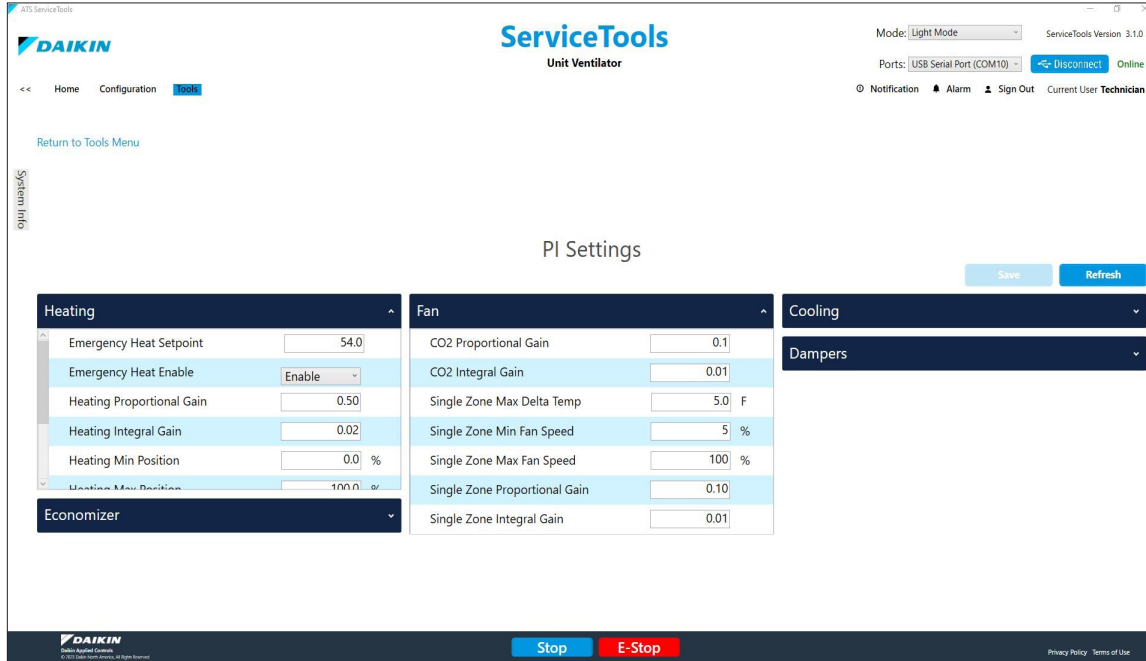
ATS ServiceTools

DAIKIN

ServiceTools
Unit Ventilator

Mode: Light Mode

ServiceTools Version 3.1.0

Ports: USB Serial Port (COM10)

Disconnect

Online

<< Home Configuration Tools

Notification Alarm Sign Out Current User Technician

Return to Tools Menu

System Info

PI Settings

Save Refresh

Heating

| | | |
|---|---|---|
| Emergency Heat Setpoint | 54.0 | |
| Emergency Heat Enable | Enable | |
| Heating Proportional Gain | 0.50 | |
| Heating Integral Gain | 0.02 | |
| Heating Min Position | 0.0 | % |
| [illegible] | 100.0 | % |

Economizer

Fan

| | | |
|---|---|---|
| CO2 Proportional Gain | 0.1 | |
| CO2 Integral Gain | 0.01 | |
| Single Zone Max Delta Temp | 5.0 | F |
| Single Zone Min Fan Speed | 5 | % |
| Single Zone Max Fan Speed | 100 | % |
| Single Zone Proportional Gain | 0.10 | |
| Single Zone Integral Gain | 0.01 | |

Cooling

Dampers

DAIKIN
Daikin Applied Controls
© 2025 Daikin North America. All Rights Reserved

Stop E-Stop

Privacy Policy Terms of Use